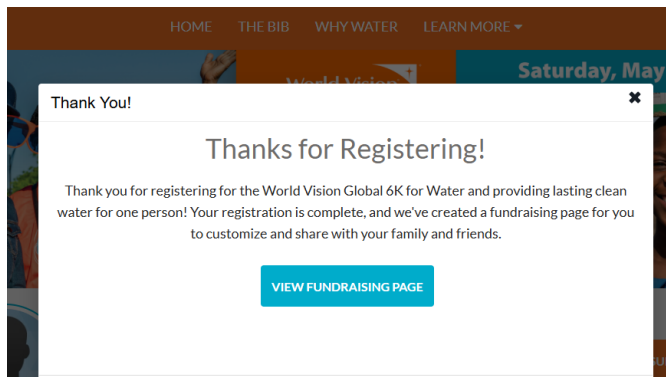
HOME THE BIB WHY WATER LEARN MORE ▾

World Vision

Saturday, May

Thank You!

✖

Thanks for Registering!

Thank you for registering for the World Vision Global 6K for Water and providing lasting clean water for one person! Your registration is complete, and we've created a fundraising page for you to customize and share with your family and friends.

VIEW FUNDRAISING PAGE